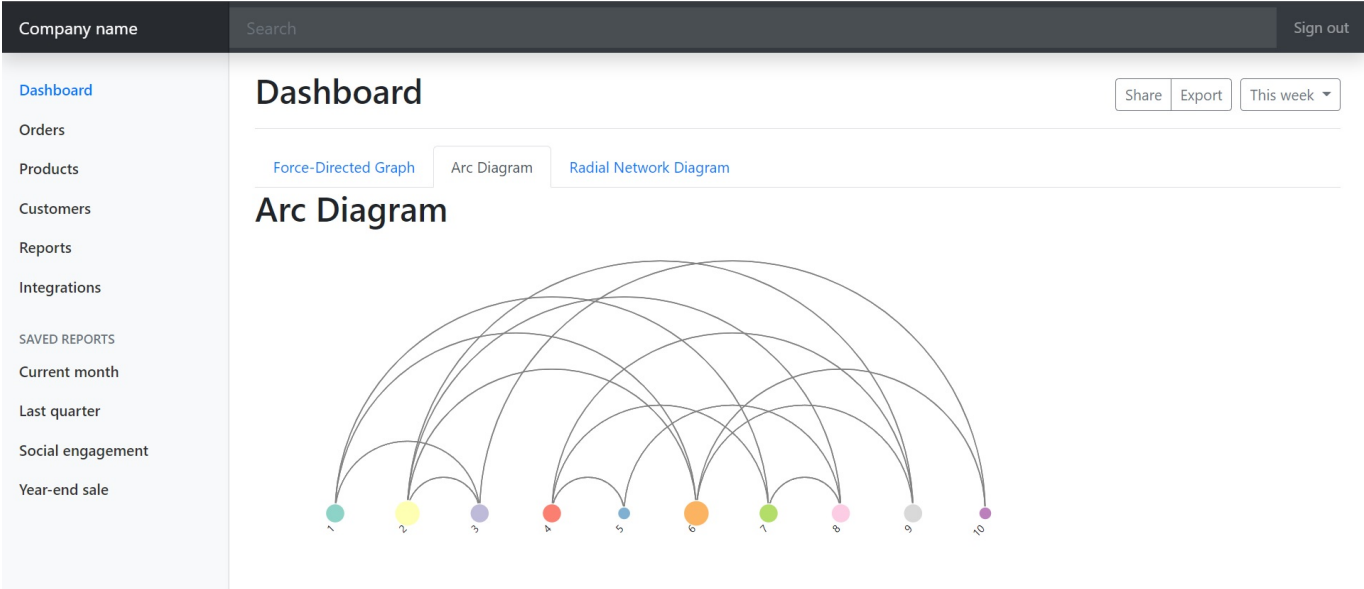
Company name
Search
Sign out

Dashboard
Orders
Products
Customers
Reports
Integrations

SAVED REPORTS
Current month
Last quarter
Social engagement
Year-end sale

Dashboard

Share Export This week

Force-Directed Graph Arc Diagram Radial Network Diagram

Arc Diagram

1 2 3 4 5 6 7 8 9 10